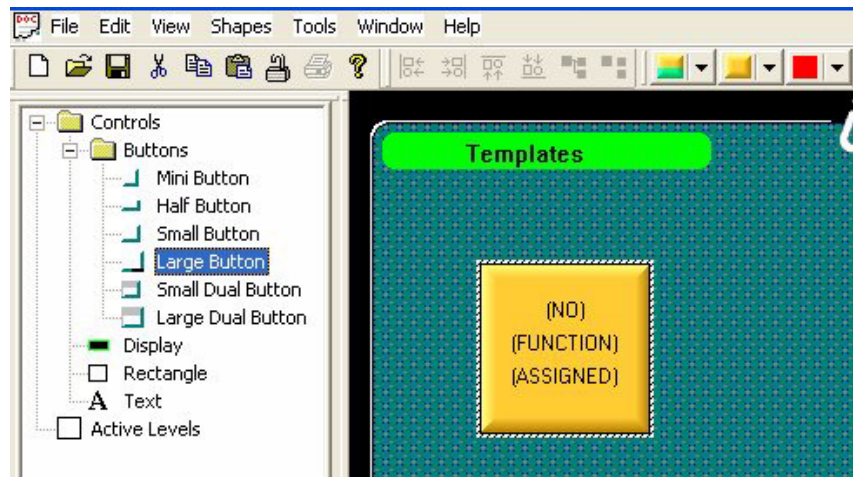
File Edit View Shapes Tools Window Help

Controls
Buttons
Mini Button
Half Button
Small Button
Large Button
Small Dual Button
Large Dual Button
Display
Rectangle
A Text
Active Levels

Templates

(NO)
(FUNCTION)
(ASSIGNED)